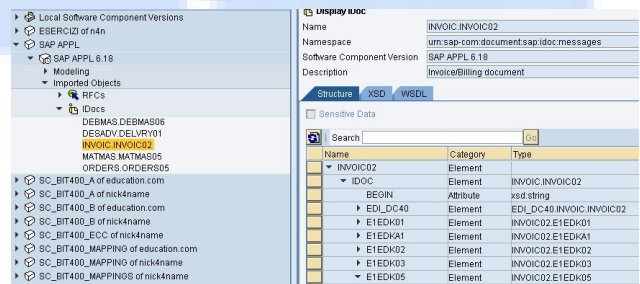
Local Software Component Versions
ESERCIZI of n4n
SAP APPL
SAP APPL 6.18
Modeling
Imported Objects
RFCs
IDocs
DEBMAS.DEBMAS06
DESADV.DELVRY01
INVOIC.INVOIC02
MATMAS.MATMAS05
ORDERS.ORDERS05
SC_BIT400_A of education.com
SC_BIT400_A of nick4name
SC_BIT400_B of education.com
SC_BIT400_B of nick4name
SC_BIT400_ECC of nick4name
SC_BIT400_MAPPING of education.com
SC_BIT400_MAPPING of nick4name
SC_BIT400_MAPPINGS of nick4name

Display IDoc

| | |
|---|---|
| Name | INVOIC.INVOIC02 |
| Namespace | urn:sap-com:document:sap:idoc:messages |
| Software Component Version | SAP APPL 6.18 |
| Description | Invoice/Billing document |

Structure XSD WSDL

Sensitive Data

Search Go

| Name | Category | Type |
|---|---|---|
| INVOIC02 | Element | |
| IDOC | Element | INVOIC.INVOIC02 |
| BEGIN | Attribute | xsd:string |
| EDI_DC40 | Element | EDI_DC40.INVOIC.INVOIC02 |
| E1EDK01 | Element | INVOIC02.E1EDK01 |
| E1EDKA1 | Element | INVOIC02.E1EDKA1 |
| E1EDK02 | Element | INVOIC02.E1EDK02 |
| E1EDK03 | Element | INVOIC02.E1EDK03 |
| E1EDK05 | Element | INVOIC02.E1EDK05 |